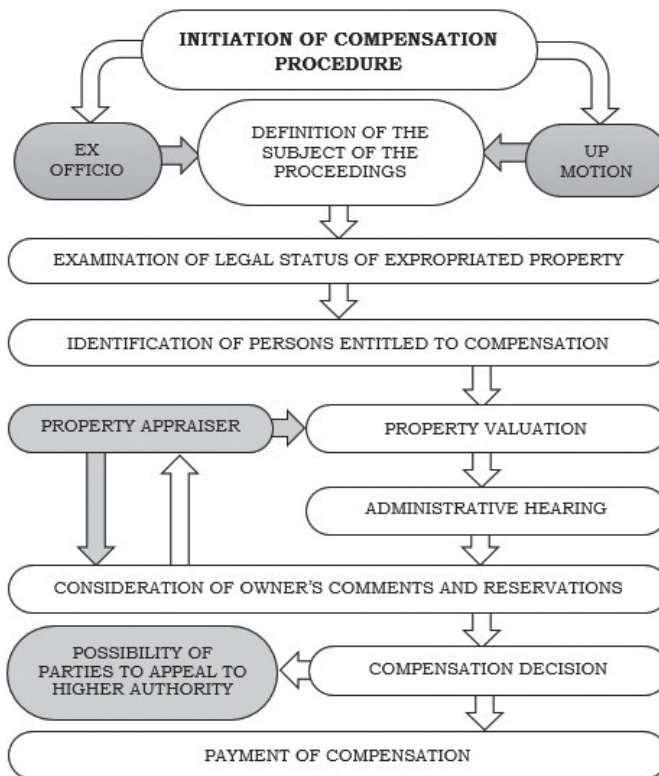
INITIATION OF COMPENSATION PROCEDURE

EX OFFICIO

DEFINITION OF THE SUBJECT OF THE PROCEEDINGS

UP MOTION

EXAMINATION OF LEGAL STATUS OF EXPROPRIATED PROPERTY

IDENTIFICATION OF PERSONS ENTITLED TO COMPENSATION

PROPERTY APPRAISER

PROPERTY VALUATION

ADMINISTRATIVE HEARING

CONSIDERATION OF OWNER'S COMMENTS AND RESERVATIONS

POSSIBILITY OF PARTIES TO APPEAL TO HIGHER AUTHORITY

COMPENSATION DECISION

PAYMENT OF COMPENSATION